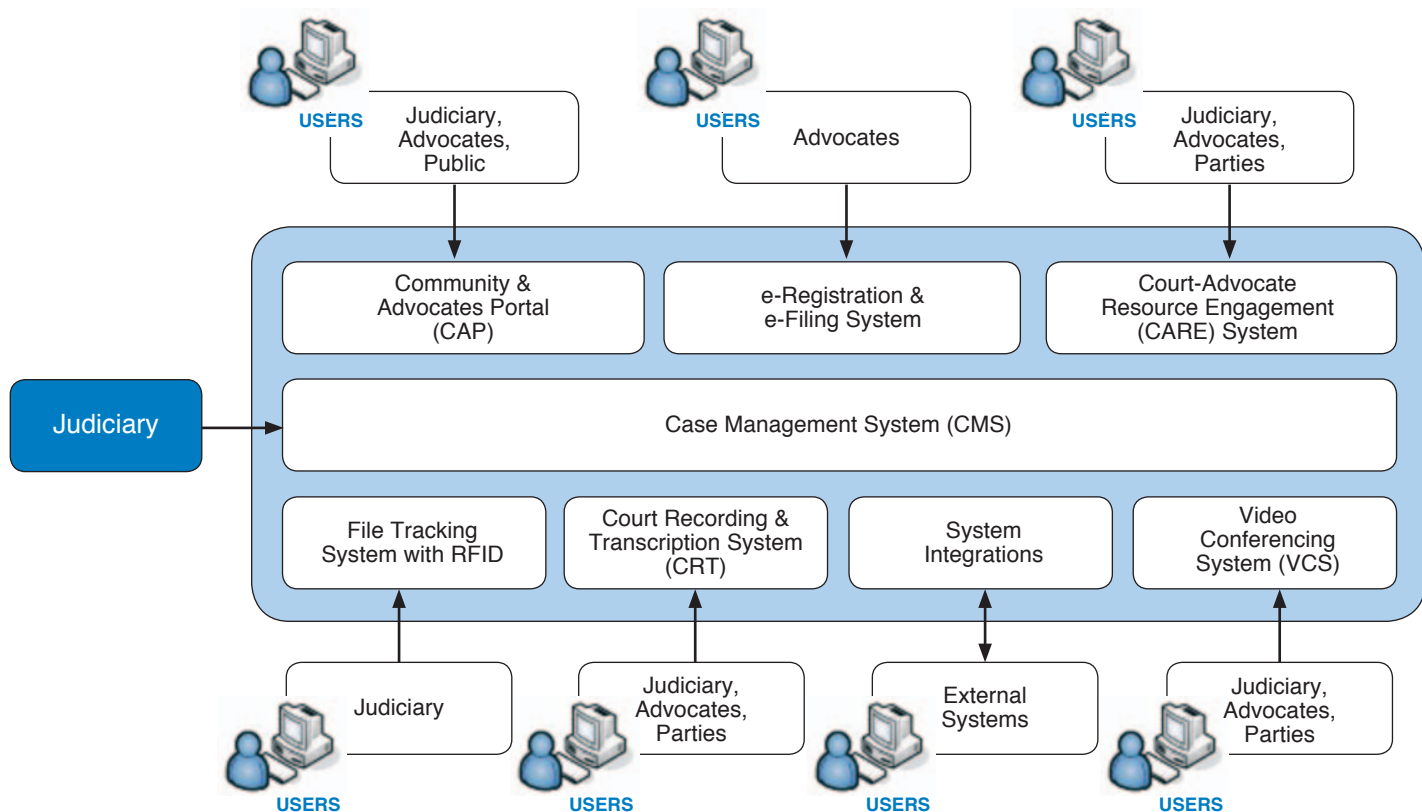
USERS
Judiciary, Advocates, Public

USERS
Advocates

USERS
Judiciary, Advocates, Parties

Community & Advocates Portal (CAP)

e-Registration & e-Filing System

Court-Advocate Resource Engagement (CARE) System

Judiciary

Case Management System (CMS)

File Tracking System with RFID

Court Recording & Transcription System (CRT)

System Integrations

Video Conferencing System (VCS)

Judiciary
USERS

Judiciary, Advocates, Parties
USERS

External Systems
USERS

Judiciary, Advocates, Parties
USERS